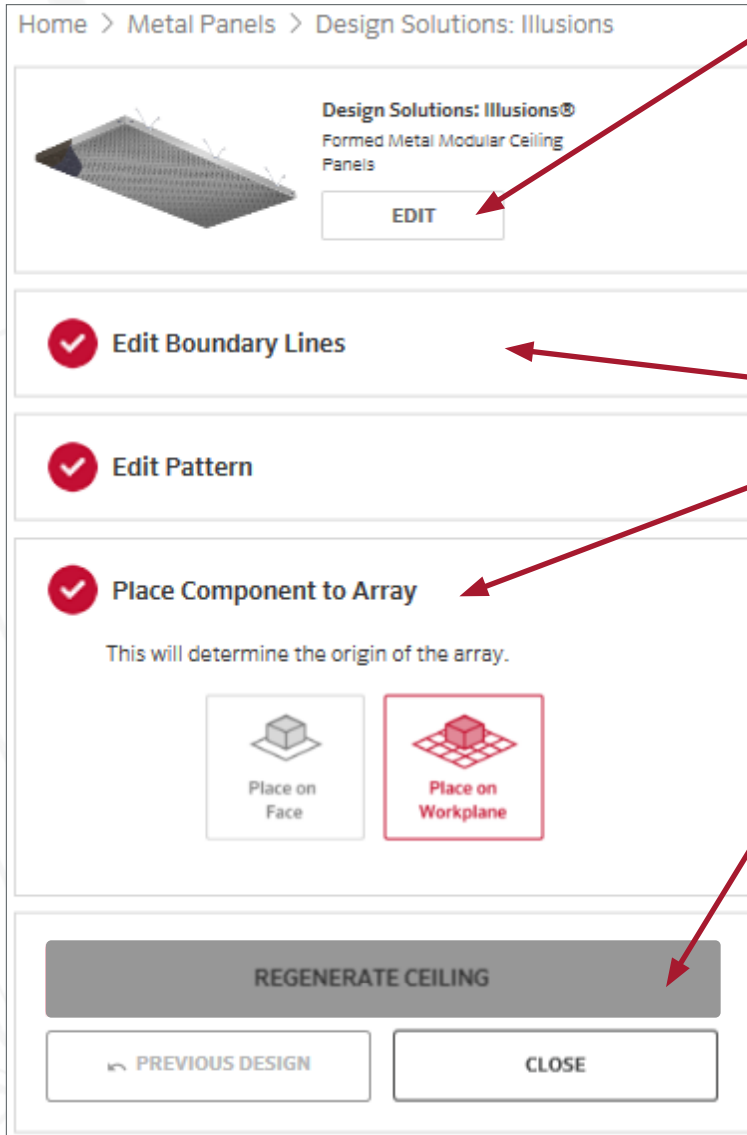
Home > Metal Panels > Design Solutions: Illusions

Design Solutions: Illusions®
Formed Metal Modular Ceiling Panels

EDIT

Edit Boundary Lines

Edit Pattern

Place Component to Array

This will determine the origin of the array.

Place on Face

Place on Workplane

REGENERATE CEILING

PREVIOUS DESIGN

CLOSE